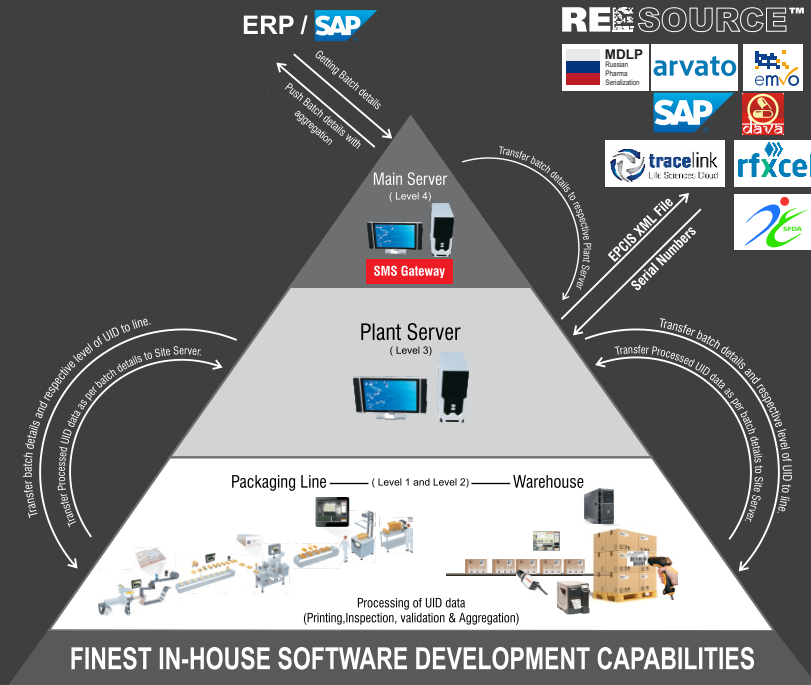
ERP / SAP

RESOURCE™

MDLP
Russian
Pharma
Serialization

arvato

emvo

SAP

dava

tracelink
Life Sciences Cloud

rfxcel

SFDA

Getting Batch details

Push Batch details with aggregation

Main Server
( Level 4)

SMS Gateway

Transfer batch details to respective Plant Server

EPCIS XML File

Serial Numbers

Plant Server
( Level 3)

Transfer batch details and respective level of UID to line.

Transfer Processed UID data as per batch details to Site Server.

Transfer batch details and respective level of UID to line.

Transfer Processed UID data as per batch details to Site Server.

Packaging Line ( Level 1 and Level 2) Warehouse

Processing of UID data
(Printing,Inspection, validation & Aggregation)

FINEST IN-HOUSE SOFTWARE DEVELOPMENT CAPABILITIES